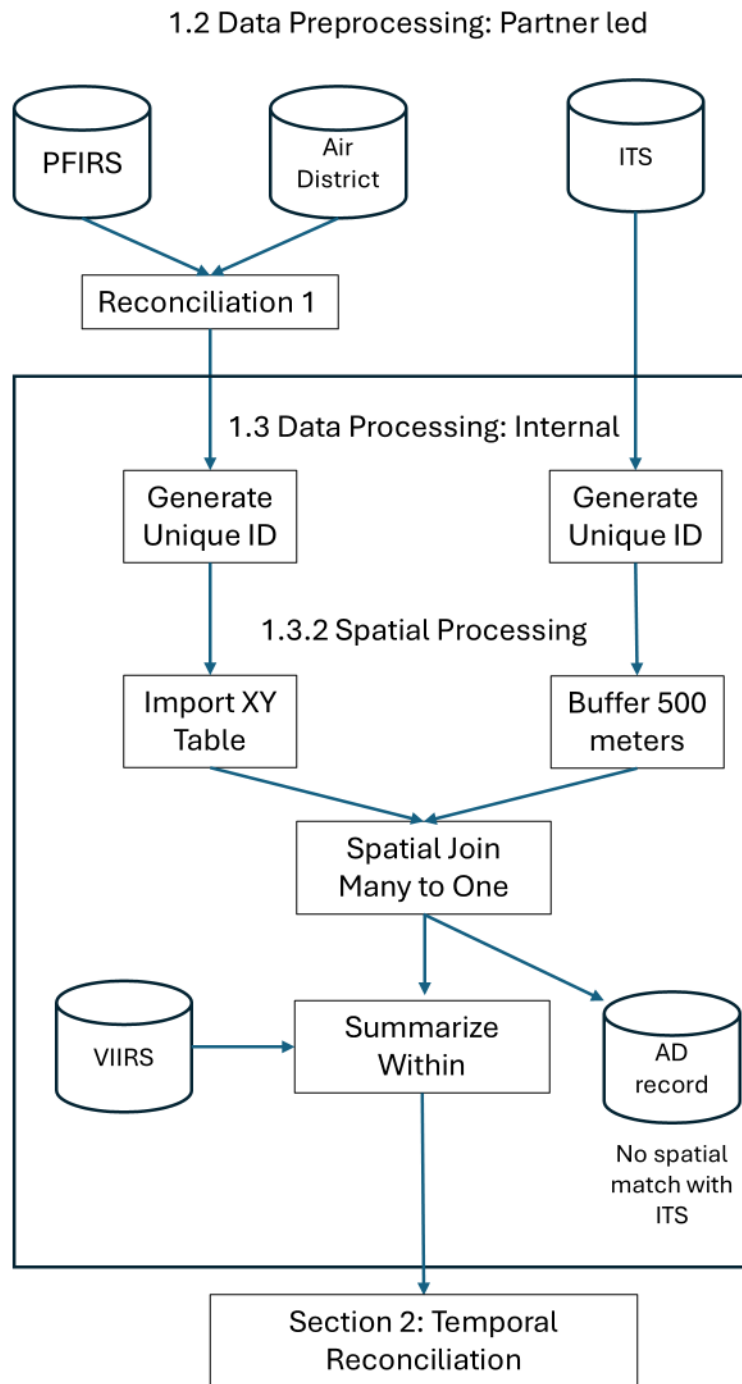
1.2 Data Preprocessing: Partner led

PFIRS

Air District

ITS

Reconciliation 1

1.3 Data Processing: Internal

Generate Unique ID

Generate Unique ID

1.3.2 Spatial Processing

Import XY Table

Buffer 500 meters

Spatial Join Many to One

VIIRS

Summarize Within

AD record

No spatial match with ITS

Section 2: Temporal Reconciliation